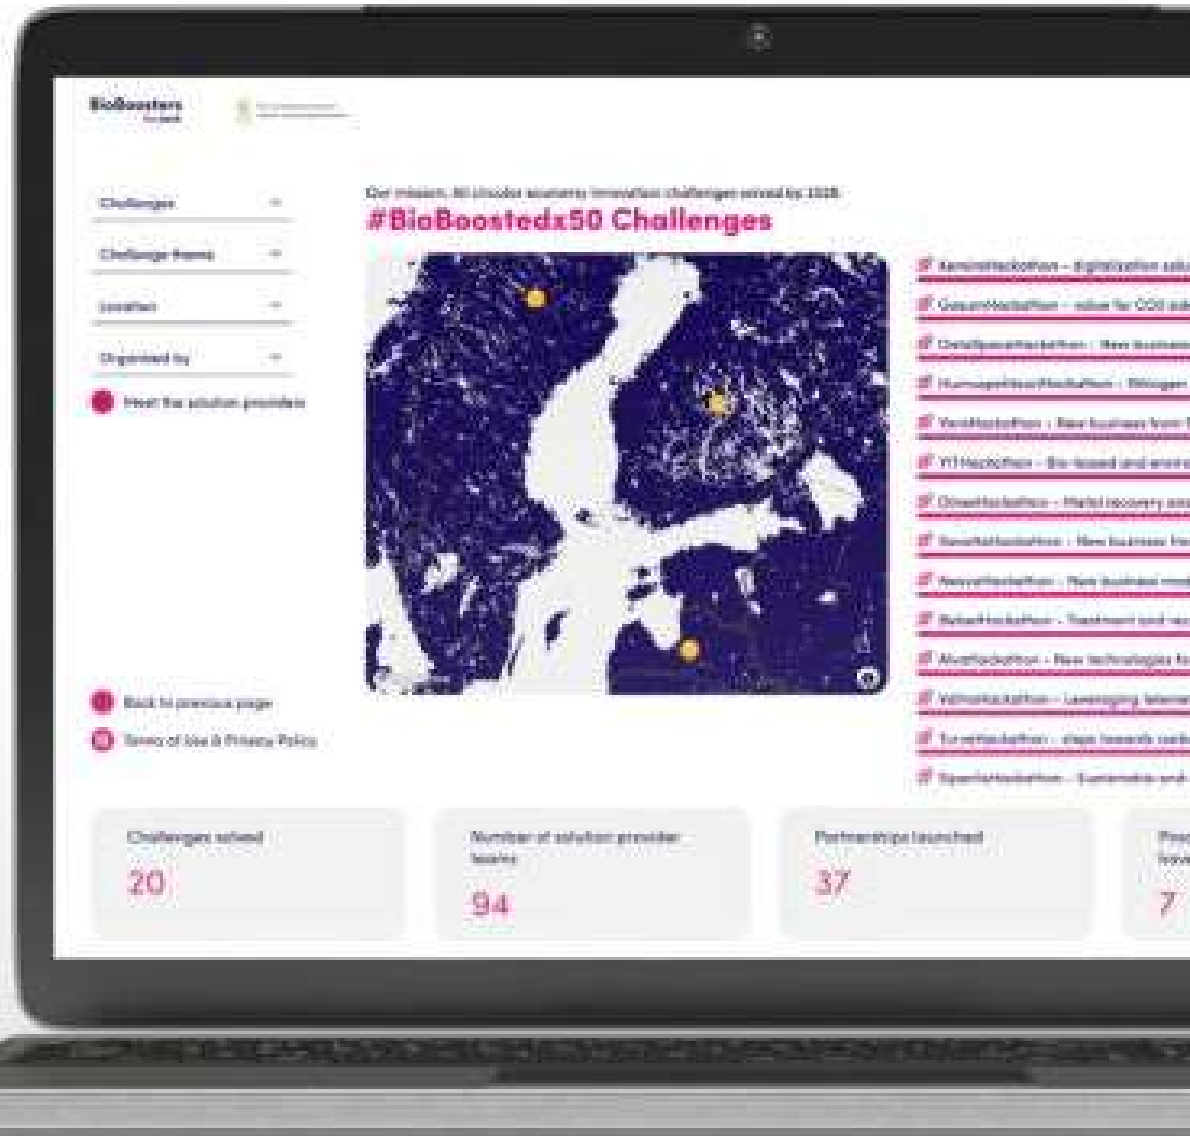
BioBoosters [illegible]

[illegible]

Challenges

Challenge theme

Location

Organised by

Meet the solution providers

Back to previous page

Terms of Use & Privacy Policy

Our mission, 50 circular economy innovation challenges solved by 2028.

#BioBoostedx50 Challenges

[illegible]Hackathon - digitalization solu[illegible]

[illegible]Hackathon - value for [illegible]

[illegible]Hackathon - New business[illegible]

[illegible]Hackathon - Nitrogen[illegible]

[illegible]Hackathon - New business from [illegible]

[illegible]Hackathon - Bio-based and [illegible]

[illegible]Hackathon - Metal recovery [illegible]

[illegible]Hackathon - New business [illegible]

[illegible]Hackathon - New business mod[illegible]

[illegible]Hackathon - Treatment and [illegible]

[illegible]Hackathon - New technologies fo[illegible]

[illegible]Hackathon - Leveraging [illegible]

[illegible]Hackathon - steps towards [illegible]

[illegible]Hackathon - Sustainable and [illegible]

Challenges solved
20

Number of solution provider teams
94

Partnerships launched
37

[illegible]
7